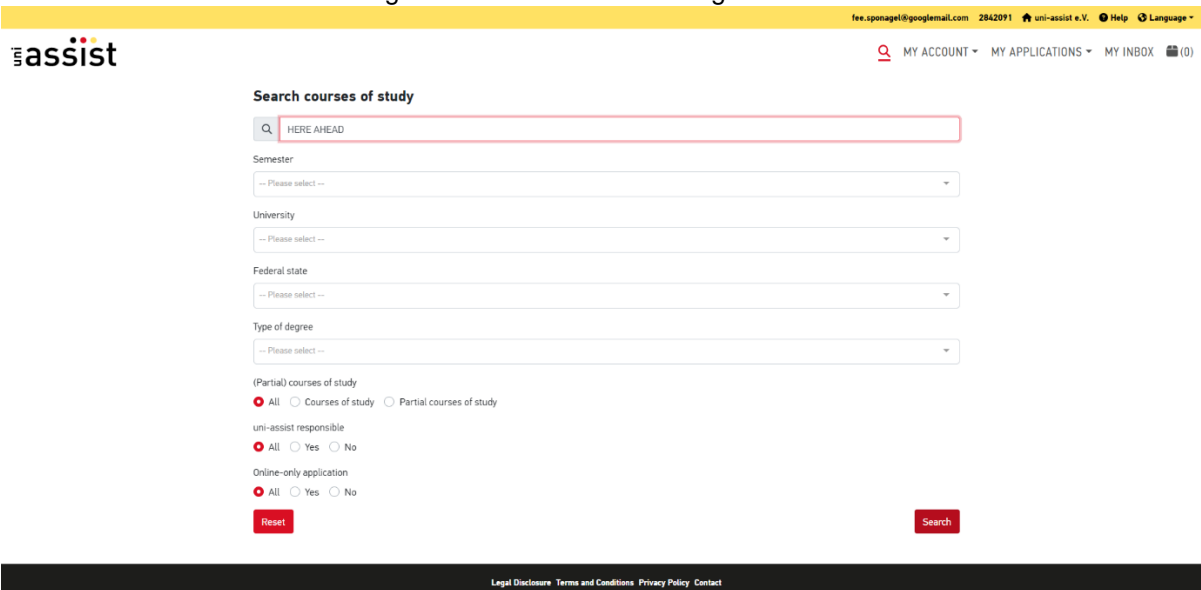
fee.sponagel@googlemail.com 2842091 uni-assist e.V. Help Language

uni assist

MY ACCOUNT MY APPLICATIONS MY INBOX (0)

Search courses of study

HERE AHEAD

Semester

-- Please select --

University

-- Please select --

Federal state

-- Please select --

Type of degree

-- Please select --

(Partial) courses of study

All Courses of study Partial courses of study

uni-assist responsible

All Yes No

Online-only application

All Yes No

Reset

Search

Legal Disclosure Terms and Conditions Privacy Policy Contact